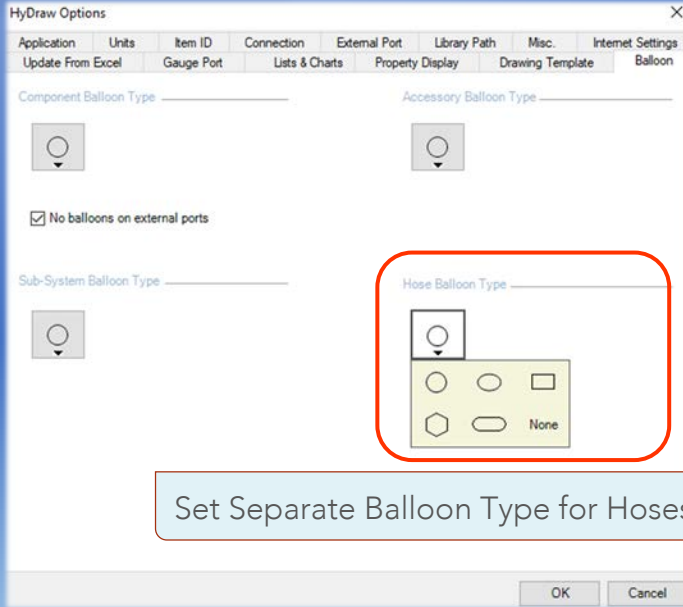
HyDraw Options

Application
Units
Item ID
Connection
External Port
Library Path
Misc.
Internet Settings
Update From Excel
Gauge Port
Lists & Charts
Property Display
Drawing Template
Balloon

Component Balloon Type

Accessory Balloon Type

No balloons on external ports

Sub-System Balloon Type

Hose Balloon Type

None

Set Separate Balloon Type for Hoses

OK
Cancel